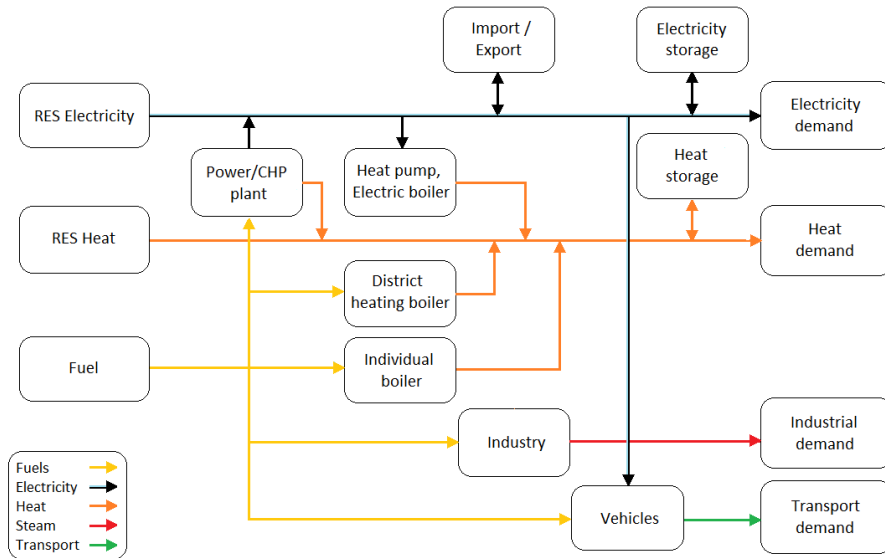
Import / Export

Electricity storage

RES Electricity

Electricity demand

Power/CHP plant

Heat pump, Electric boiler

Heat storage

RES Heat

Heat demand

District heating boiler

Fuel

Individual boiler

Industry

Industrial demand

Vehicles

Transport demand

Fuels
Electricity
Heat
Steam
Transport